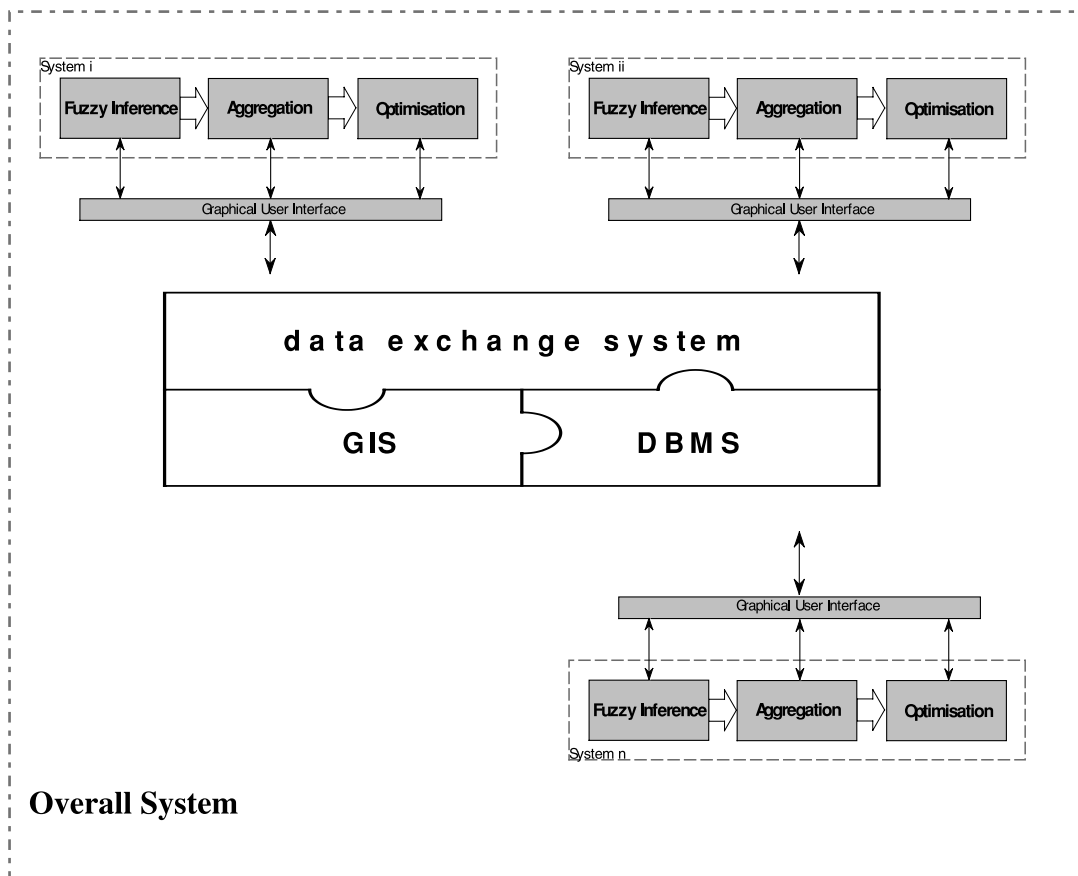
System i

Fuzzy Inference

Aggregation

Optimisation

Graphical User Interface

System ii

Fuzzy Inference

Aggregation

Optimisation

Graphical User Interface

data exchange system

GIS

DBMS

Graphical User Interface

Fuzzy Inference

Aggregation

Optimisation

System n

Overall System